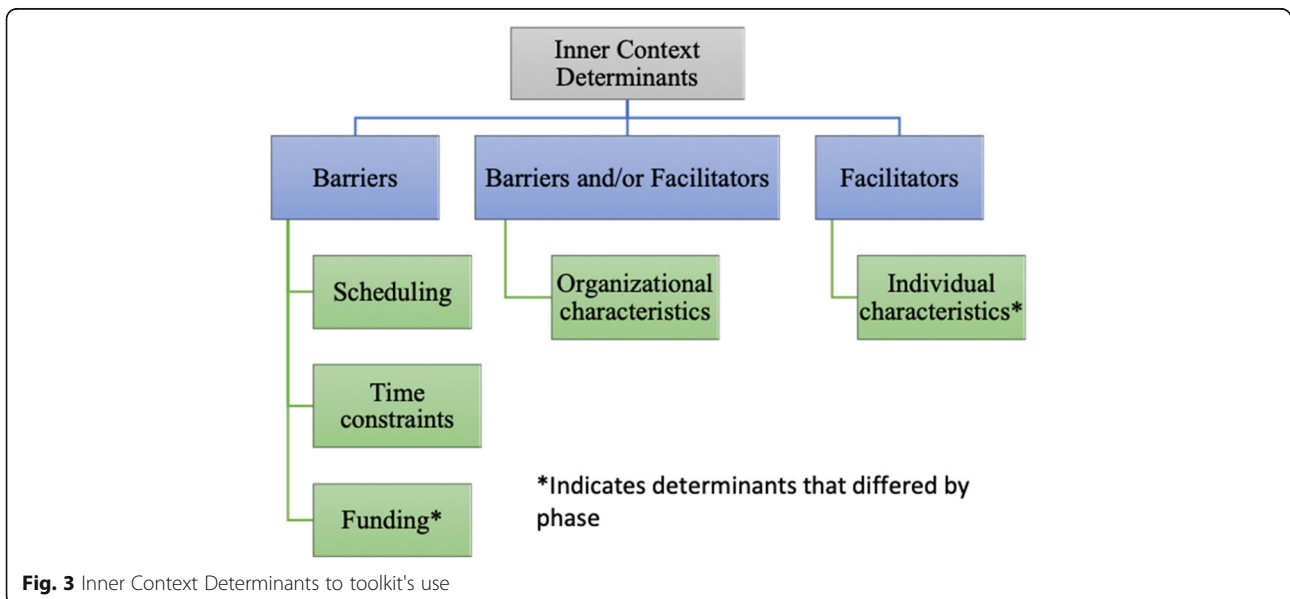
Inner Context Determinants

Barriers

Barriers and/or Facilitators

Facilitators

Scheduling

Time constraints

Funding*

Organizational characteristics

Individual characteristics*

*Indicates determinants that differed by phase

**Fig. 3** Inner Context Determinants to toolkit's use